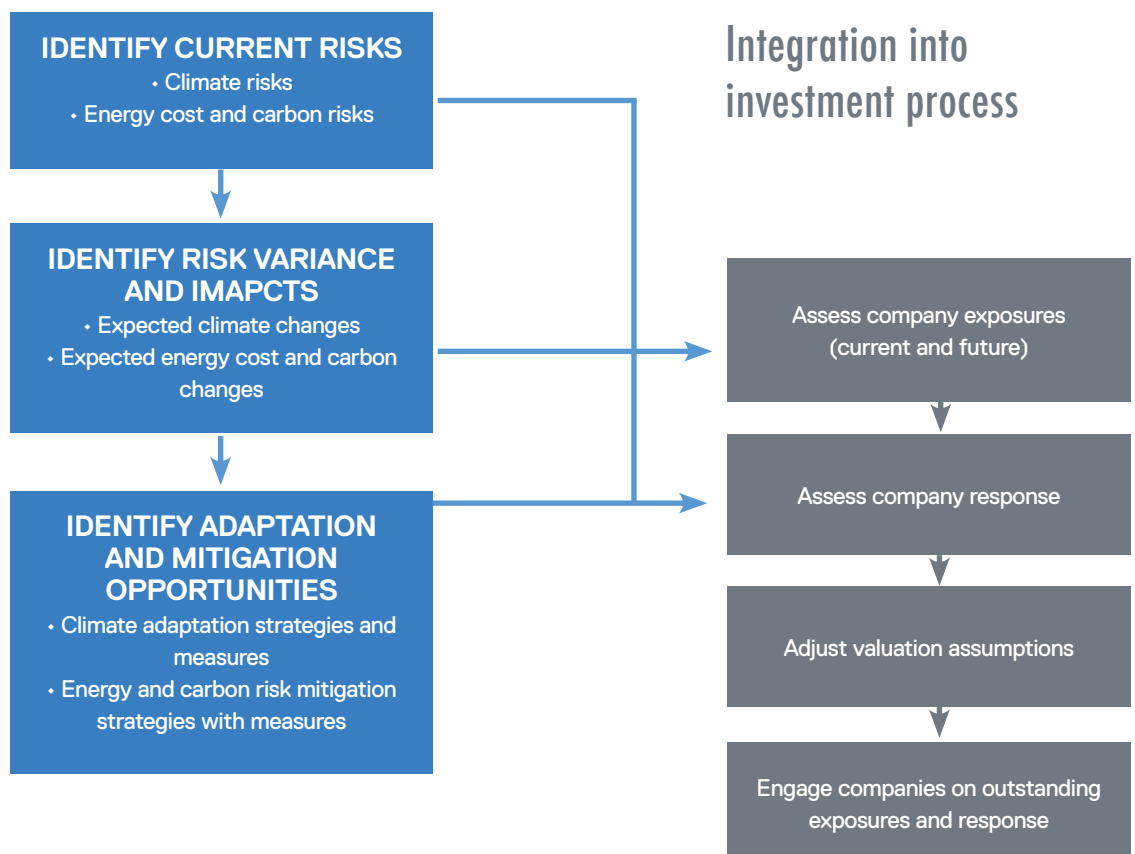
IDENTIFY CURRENT RISKS
• Climate risks
• Energy cost and carbon risks

IDENTIFY RISK VARIANCE AND IMAPCTS
• Expected climate changes
• Expected energy cost and carbon changes

IDENTIFY ADAPTATION AND MITIGATION OPPORTUNITIES
• Climate adaptation strategies and measures
• Energy and carbon risk mitigation strategies with measures

Integration into investment process

Assess company exposures (current and future)

Assess company response

Adjust valuation assumptions

Engage companies on outstanding exposures and response